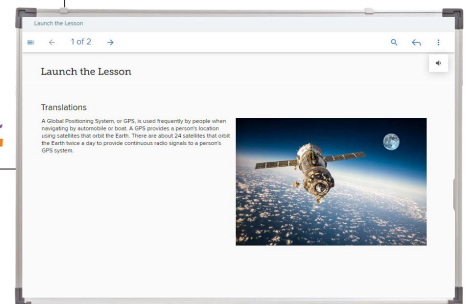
Launch the Lesson

← 1 of 2 →

Launch the Lesson

Translations

A Global Positioning System, or GPS, is used frequently by people when navigating by automobile or boat. A GPS provides a person's location using satellites that orbit the Earth. There are about 24 satellites that orbit the Earth twice a day to provide continuous radio signals to a person's GPS system.